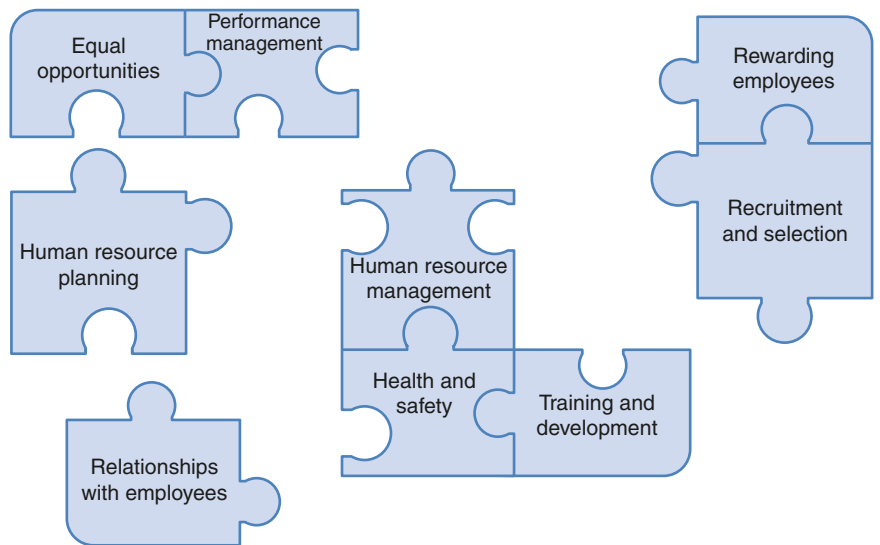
Equal opportunities

Performance management

Rewarding employees

Recruitment and selection

Human resource planning

Human resource management

Health and safety

Training and development

Relationships with employees